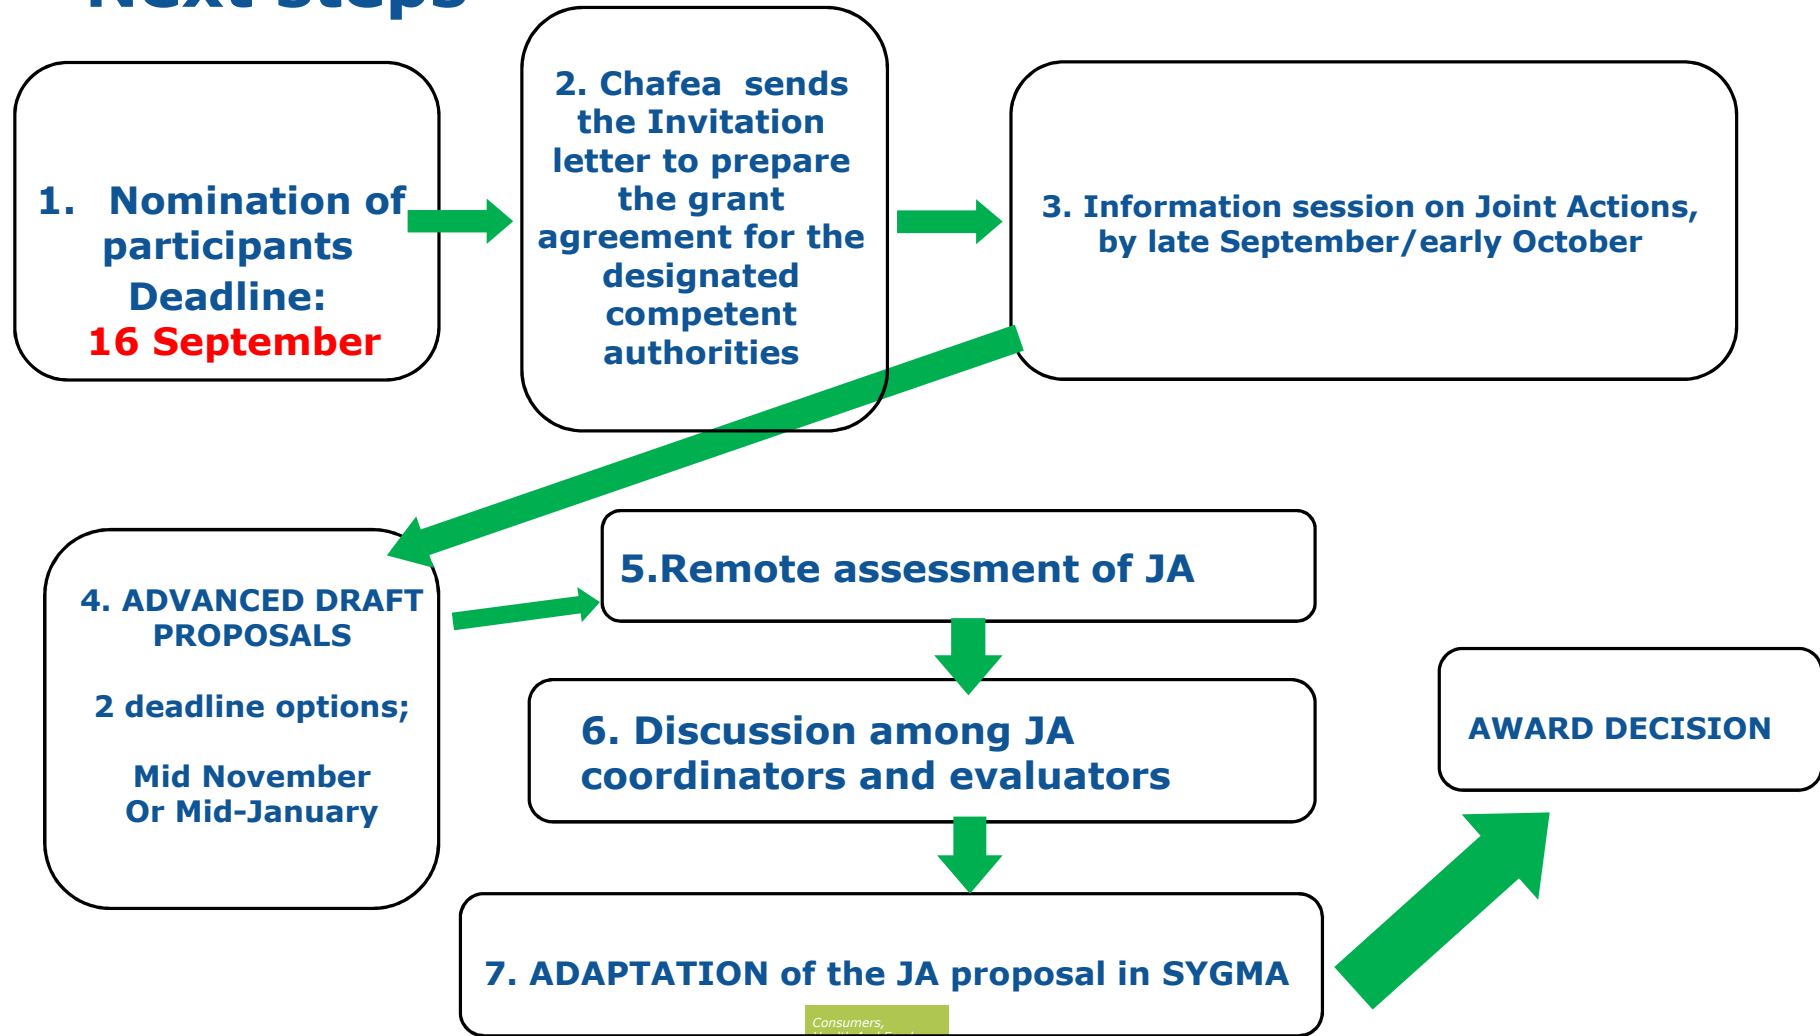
1. Nomination of participants
Deadline:
16 September

2. Chafea sends the Invitation letter to prepare the grant agreement for the designated competent authorities

3. Information session on Joint Actions, by late September/early October

4. ADVANCED DRAFT PROPOSALS

2 deadline options;

Mid November
Or Mid-January

5.Remote assessment of JA

6. Discussion among JA coordinators and evaluators

AWARD DECISION

7. ADAPTATION of the JA proposal in SYGMA

Consumers,
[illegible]